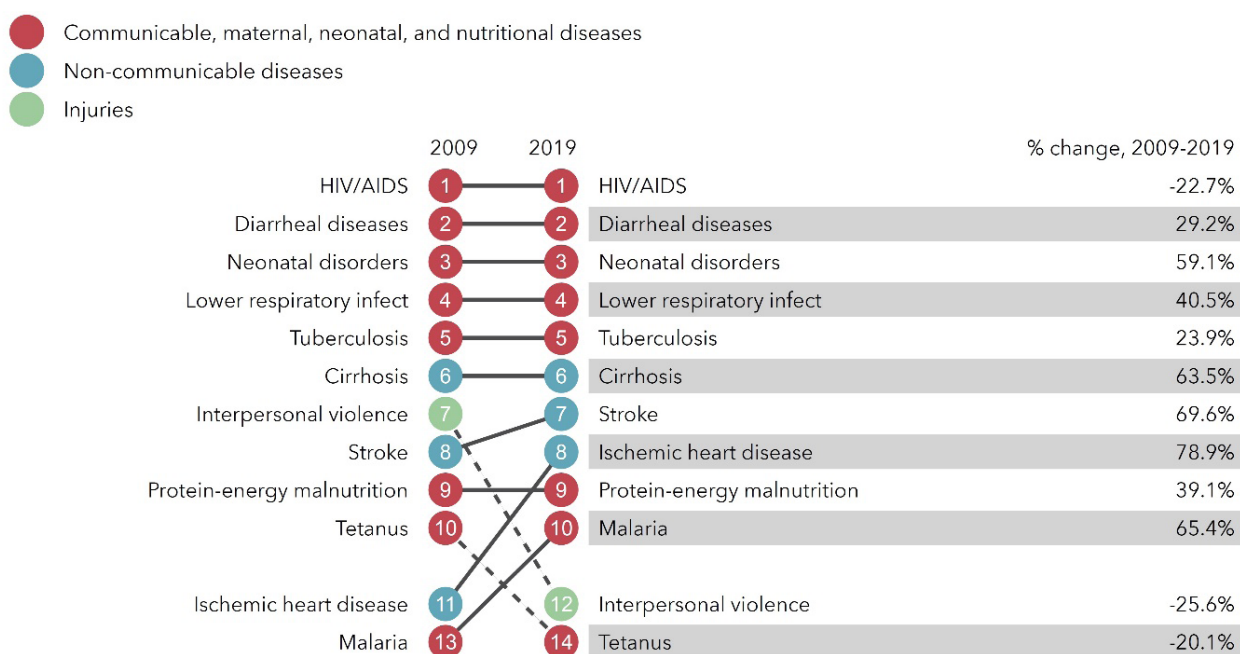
Communicable, maternal, neonatal, and nutritional diseases
Non-communicable diseases
Injuries

| 2009 | | 2019 | | % change, 2009-2019 |
|---|---|---|---|---|
| HIV/AIDS | 1 | 1 | HIV/AIDS | -22.7% |
| Diarrheal diseases | 2 | 2 | Diarrheal diseases | 29.2% |
| Neonatal disorders | 3 | 3 | Neonatal disorders | 59.1% |
| Lower respiratory infect | 4 | 4 | Lower respiratory infect | 40.5% |
| Tuberculosis | 5 | 5 | Tuberculosis | 23.9% |
| Cirrhosis | 6 | 6 | Cirrhosis | 63.5% |
| Interpersonal violence | 7 | 7 | Stroke | 69.6% |
| Stroke | 8 | 8 | Ischemic heart disease | 78.9% |
| Protein-energy malnutrition | 9 | 9 | Protein-energy malnutrition | 39.1% |
| Tetanus | 10 | 10 | Malaria | 65.4% |
| Ischemic heart disease | 11 | 12 | Interpersonal violence | -25.6% |
| Malaria | 13 | 14 | Tetanus | -20.1% |